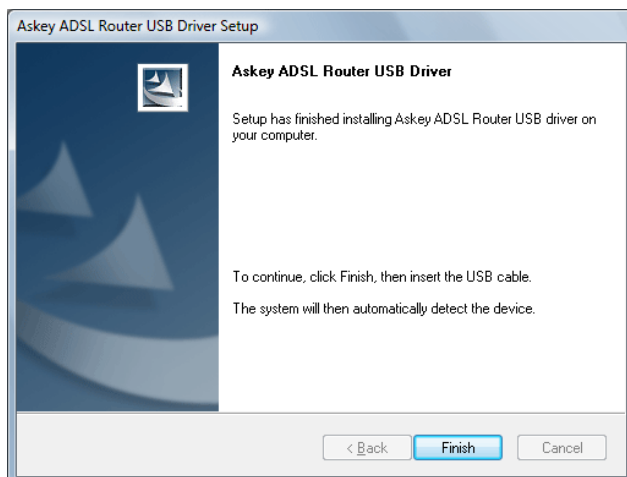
Askey ADSL Router USB Driver Setup

Askey ADSL Router USB Driver

Setup has finished installing Askey ADSL Router USB driver on your computer.

To continue, click Finish, then insert the USB cable.

The system will then automatically detect the device.

< Back

Finish

Cancel